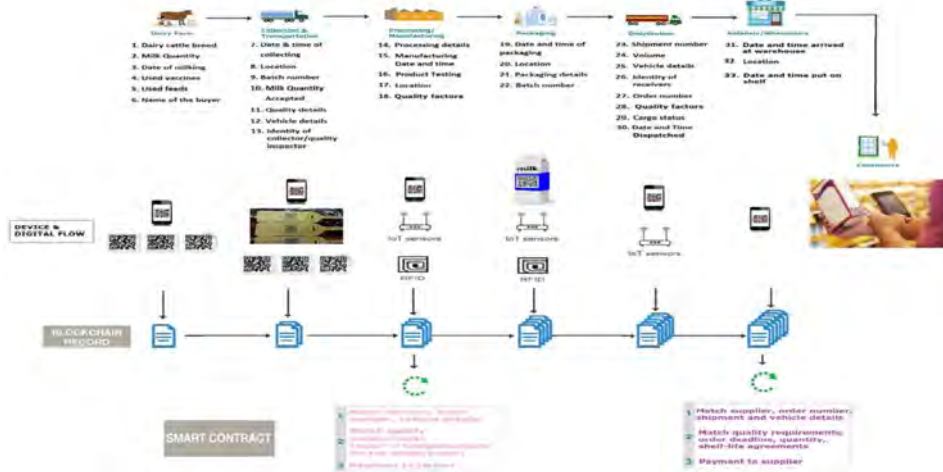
Dairy Farm

1. Dairy cattle breed
2. Milk Quantity
3. Date of milking
4. Used vaccines
5. Used feeds
6. Name of the buyer

Collection & Transportation

7. Date & time of collecting
8. Location
9. Batch number
10. Milk Quantity Accepted
11. Quality details
12. Vehicle details
13. Identity of collector/quality inspector

Processing/ Manufacturing

14. Processing details
15. Manufacturing Date and time
16. Product Testing
17. Location
18. Quality factors

Packaging

19. Date and time of packaging
20. Location
21. Packaging details
22. Batch number

Distribution

23. Shipment number
24. Volume
25. Vehicle details
26. Identity of receivers
27. Order number
28. Quality factors
29. Cargo status
30. Date and Time Dispatched

Retailer/Wholesalers

31. Date and time arrived at warehouse
32. Location
33. Date and time put on shelf

Consumers

DEVICE & DIGITAL FLOW

IoT sensors

RFID

IoT sensors

RFID

IoT sensors

BLOCKCHAIN RECORD

SMART CONTRACT

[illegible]

1 Match supplier, order number, shipment and vehicle details
2 Match quality requirements, order deadline, quantity, shelf-life agreements
3 Payment to supplier